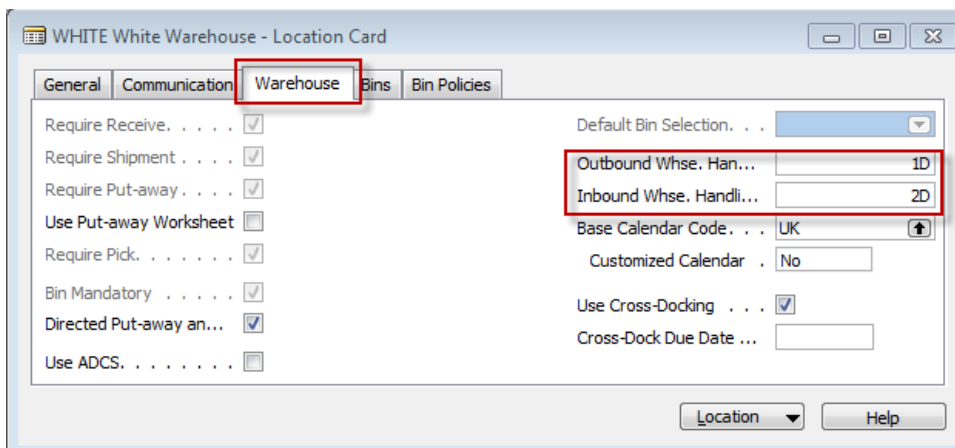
WHITE White Warehouse - Location Card

General | Communication | Warehouse | Bins | Bin Policies

Require Receive. . . . . ☑
Require Shipment . . . . ☑
Require Put-away . . . . ☑
Use Put-away Worksheet ☐
Require Pick. . . . . . . ☑
Bin Mandatory . . . . . . ☑
Directed Put-away an... ☑
Use ADCS. . . . . . . . ☐

Default Bin Selection. . .
Outbound Whse. Han... 1D
Inbound Whse. Handli... 2D
Base Calendar Code. . . UK
Customized Calendar . No
Use Cross-Docking . . . ☑
Cross-Dock Due Date ...

Location | Help